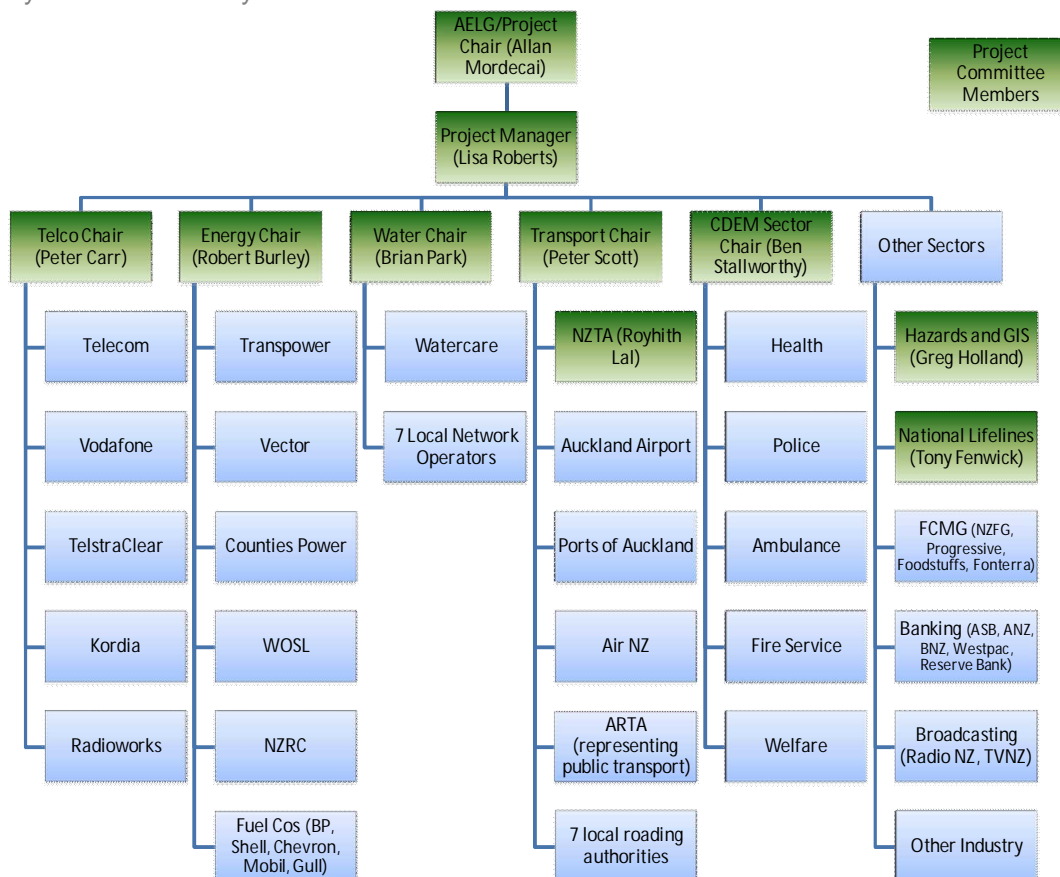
AELG/Project Chair (Allan Mordecai)

Project Committee Members

Project Manager (Lisa Roberts)

Telco Chair (Peter Carr)

Telecom

Vodafone

TelstraClear

Kordia

Radioworks

Energy Chair (Robert Burley)

Transpower

Vector

Counties Power

WOSL

NZRC

Fuel Cos (BP, Shell, Chevron, Mobil, Gull)

Water Chair (Brian Park)

Watercare

7 Local Network Operators

Transport Chair (Peter Scott)

NZTA (Royhith Lal)

Auckland Airport

Ports of Auckland

Air NZ

ARTA (representing public transport)

7 local roading authorities

CDEM Sector Chair (Ben Stallworthy)

Health

Police

Ambulance

Fire Service

Welfare

Other Sectors

Hazards and GIS (Greg Holland)

National Lifelines (Tony Fenwick)

FCMG (NZFG, Progressive, Foodstuffs, Fonterra)

Banking (ASB, ANZ, BNZ, Westpac, Reserve Bank)

Broadcasting (Radio NZ, TVNZ)

Other Industry